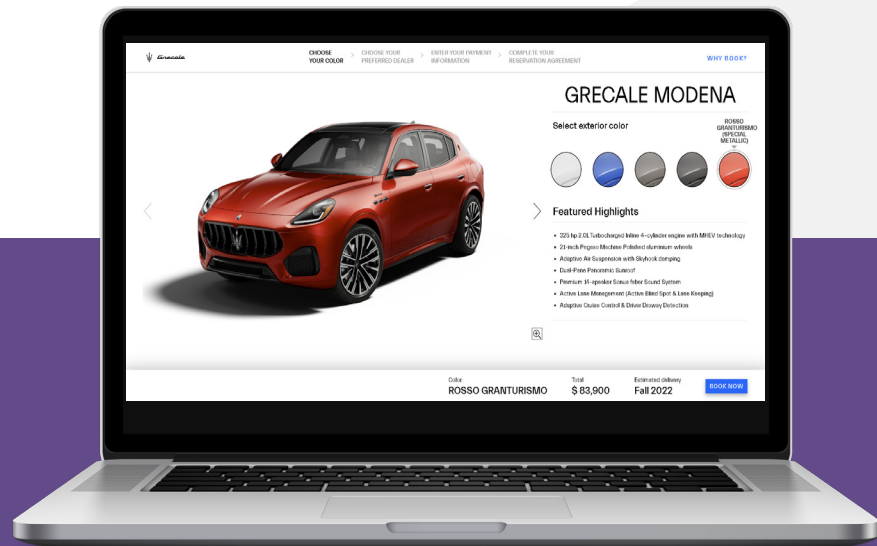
Grecale

CHOOSE YOUR COLOR

CHOOSE YOUR PREFERRED DEALER

ENTER YOUR PAYMENT INFORMATION

COMPLETE YOUR RESERVATION AGREEMENT

WHY BOOK?

GRECALE MODENA

Select exterior color

ROSSO GRANTURISMO (SPECIAL METALLIC)

Featured Highlights

- 325 hp 2.0L Turbocharged Inline 4-cylinder engine with MHEV technology
- 21-inch Pegaso Machine Polished aluminium wheels
- Adaptive Air Suspension with Skyhook damping
- Dual-Pane Panoramic Sunroof
- Premium 14-speaker Sonus faber Sound System
- Active Lane Management (Active Blind Spot & Lane Keeping)
- Adaptive Cruise Control & Driver Drowsy Detection

Color
ROSSO GRANTURISMO

Total
$ 83,900

Estimated delivery
Fall 2022

BOOK NOW